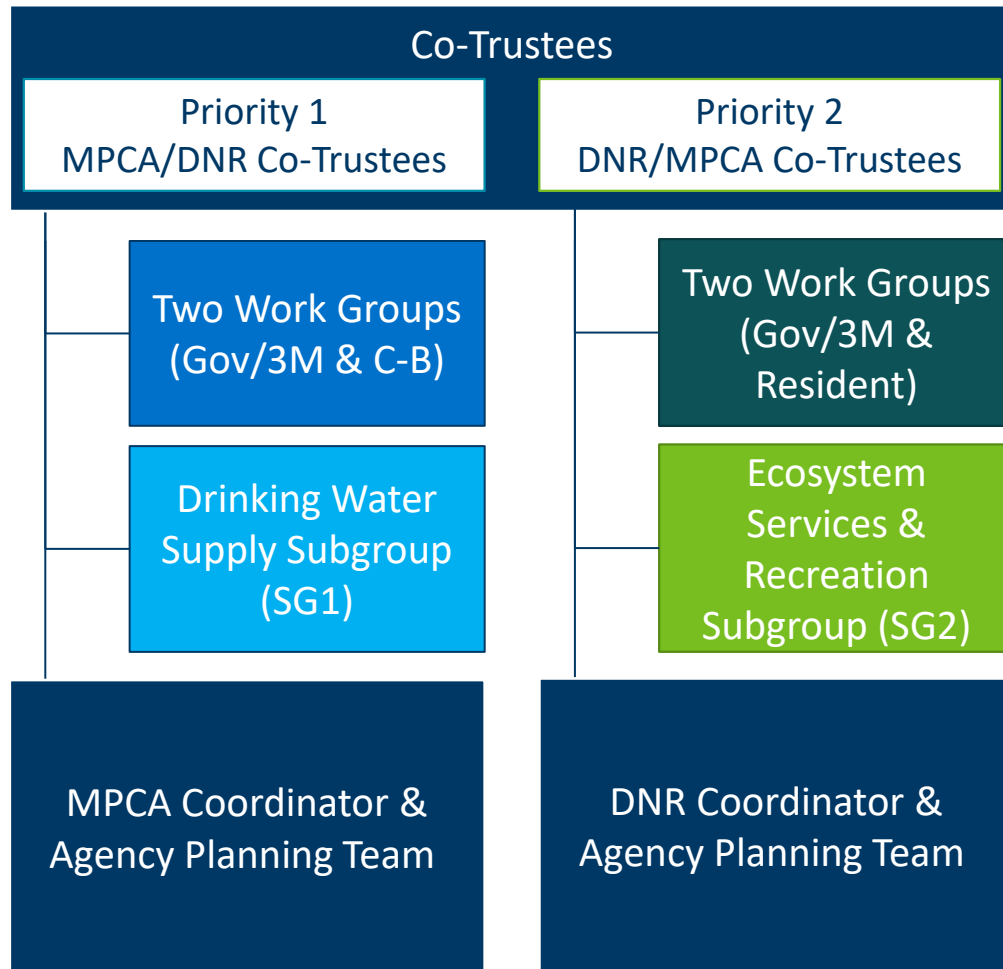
Co-Trustees

Priority 1
MPCA/DNR Co-Trustees

Priority 2
DNR/MPCA Co-Trustees

Two Work Groups (Gov/3M & C-B)

Drinking Water Supply Subgroup (SG1)

Two Work Groups (Gov/3M & Resident)

Ecosystem Services & Recreation Subgroup (SG2)

MPCA Coordinator & Agency Planning Team

DNR Coordinator & Agency Planning Team